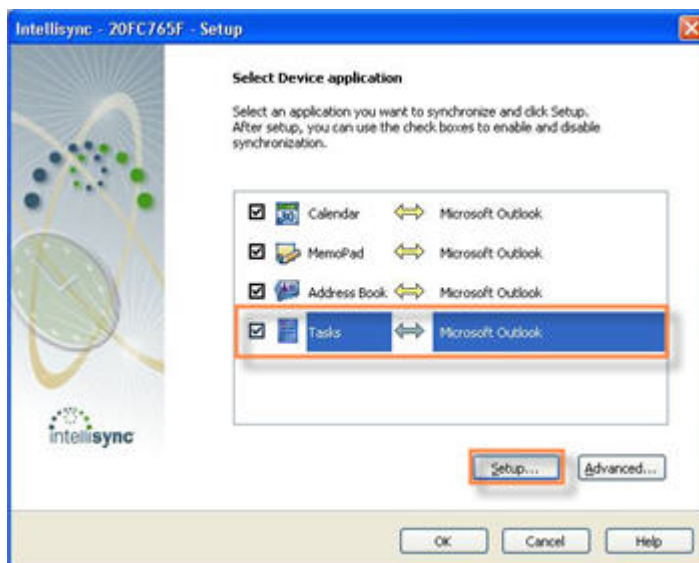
Intellisync - 20FC765F - Setup

Select Device application

Select an application you want to synchronize and click Setup. After setup, you can use the check boxes to enable and disable synchronization.

| | | | |
|---|---|---|---|
| ☑ | Calendar | ⟺ | Microsoft Outlook |
| ☑ | MemoPad | ⟺ | Microsoft Outlook |
| ☑ | Address Book | ⟺ | Microsoft Outlook |
| ☑ | Tasks | ⟺ | Microsoft Outlook |

intellisync

Setup...

Advanced...

OK

Cancel

Help